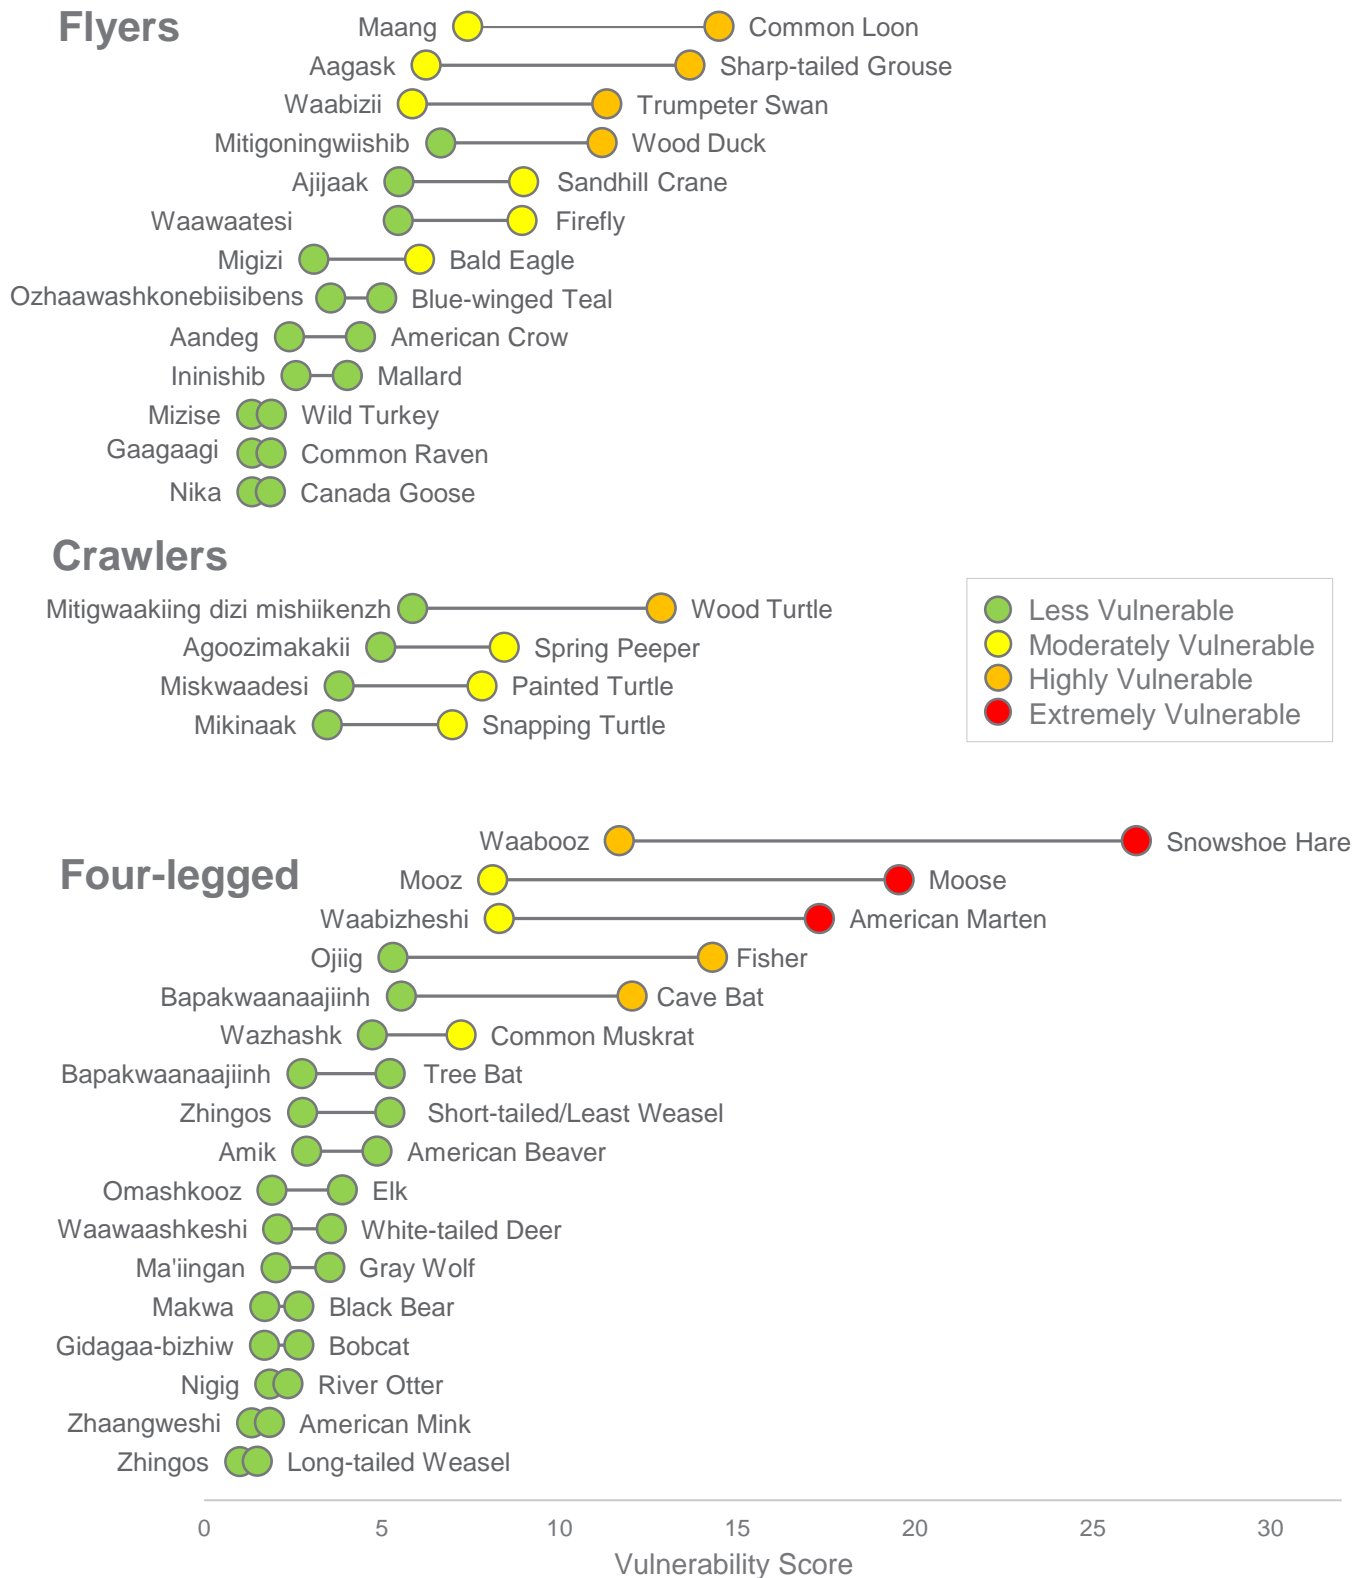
Flyers

Maang Common Loon
Aagask Sharp-tailed Grouse
Waabizii Trumpeter Swan
Mitigoningwiishib Wood Duck
Ajijaak Sandhill Crane
Waawaatesi Firefly
Migizi Bald Eagle
Ozhaawashkonebiisibens Blue-winged Teal
Aandeg American Crow
Ininishib Mallard
Mizise Wild Turkey
Gaagaagi Common Raven
Nika Canada Goose

Crawlers

Mitigwaakiing dizi mishiikenzh Wood Turtle
Agoozimakakii Spring Peeper
Miskwaadesi Painted Turtle
Mikinaak Snapping Turtle

Less Vulnerable
Moderately Vulnerable
Highly Vulnerable
Extremely Vulnerable

Four-legged

Waabooz Snowshoe Hare
Mooz Moose
Waabizheshi American Marten
Ojiig Fisher
Bapakwaanaajiinh Cave Bat
Wazhashk Common Muskrat
Bapakwaanaajiinh Tree Bat
Zhingos Short-tailed/Least Weasel
Amik American Beaver
Omashkooz Elk
Waawaashkeshi White-tailed Deer
Ma'iingan Gray Wolf
Makwa Black Bear
Gidagaa-bizhiw Bobcat
Nigig River Otter
Zhaangweshi American Mink
Zhingos Long-tailed Weasel

0 5 10 15 20 25 30
Vulnerability Score